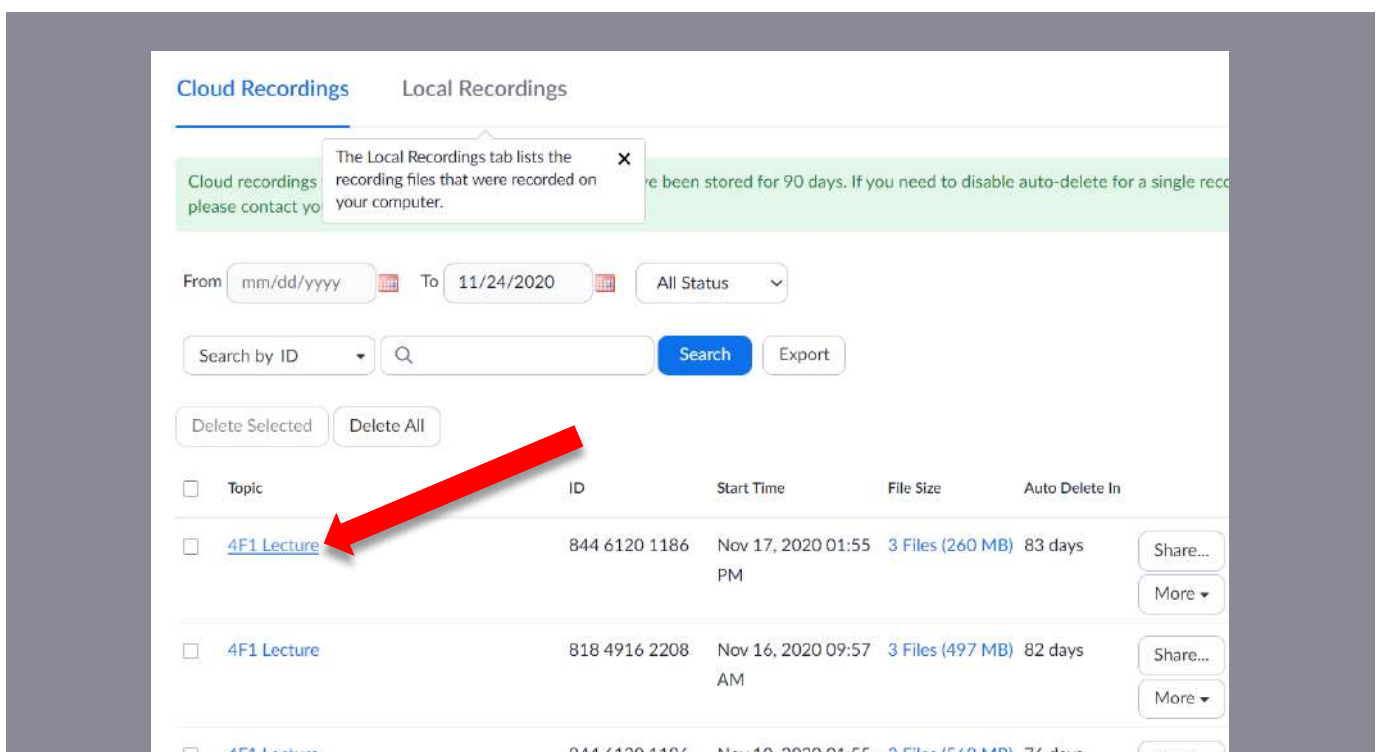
Cloud Recordings    Local Recordings

The Local Recordings tab lists the recording files that were recorded on your computer. ×

Cloud recordings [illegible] e been stored for 90 days. If you need to disable auto-delete for a single reco please contact yo

From mm/dd/yyyy To 11/24/2020 All Status

Search by ID Search Export

Delete Selected Delete All

| | Topic | ID | Start Time | File Size | Auto Delete In | |
|---|---|---|---|---|---|---|
| | 4F1 Lecture | 844 6120 1186 | Nov 17, 2020 01:55 PM | 3 Files (260 MB) | 83 days | Share... More |
| | 4F1 Lecture | 818 4916 2208 | Nov 16, 2020 09:57 AM | 3 Files (497 MB) | 82 days | Share... More |
| | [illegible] | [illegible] | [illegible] | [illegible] | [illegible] | |